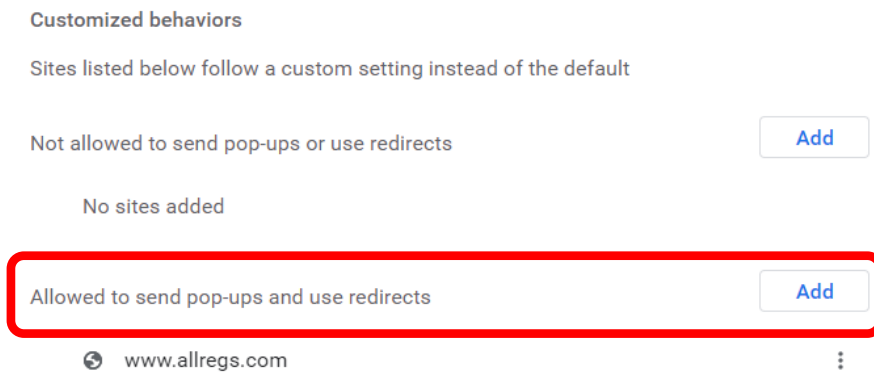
Customized behaviors

Sites listed below follow a custom setting instead of the default

Not allowed to send pop-ups or use redirects

Add

No sites added

Allowed to send pop-ups and use redirects

Add

www.allregs.com